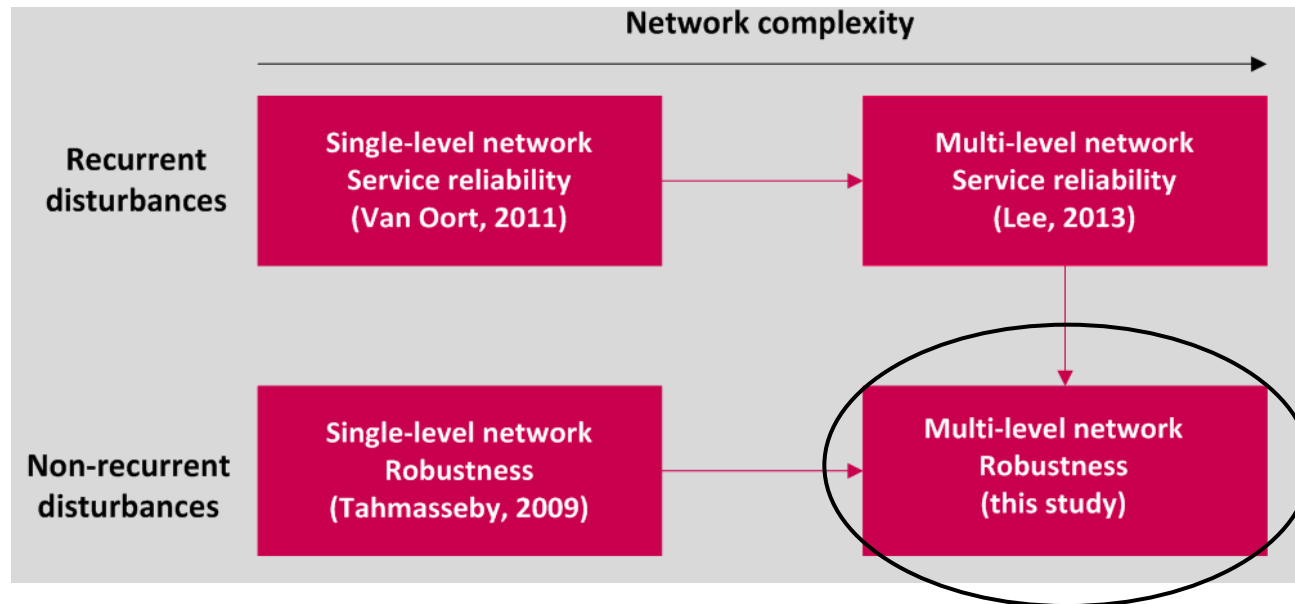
Network complexity

Recurrent disturbances

Single-level network
Service reliability
(Van Oort, 2011)

Multi-level network
Service reliability
(Lee, 2013)

Non-recurrent disturbances

Single-level network
Robustness
(Tahmasseby, 2009)

Multi-level network
Robustness
(this study)